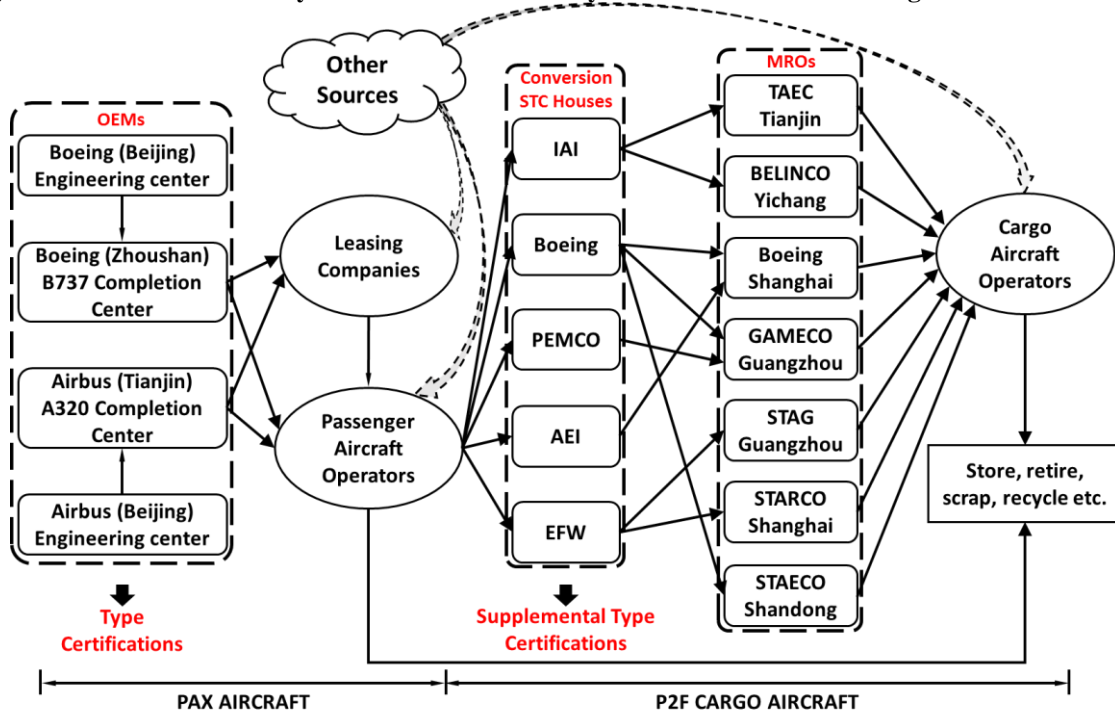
Other Sources

OEMs
Boeing (Beijing) Engineering center
Boeing (Zhoushan) B737 Completion Center
Airbus (Tianjin) A320 Completion Center
Airbus (Beijing) Engineering center

Type Certifications

Leasing Companies
Passenger Aircraft Operators

Conversion STC Houses
IAI
Boeing
PEMCO
AEI
EFW

Supplemental Type Certifications

MROs
TAEC Tianjin
BELINCO Yichang
Boeing Shanghai
GAMECO Guangzhou
STAG Guangzhou
STARCO Shanghai
STAECO Shandong

Cargo Aircraft Operators

Store, retire, scrap, recycle etc.

PAX AIRCRAFT
P2F CARGO AIRCRAFT